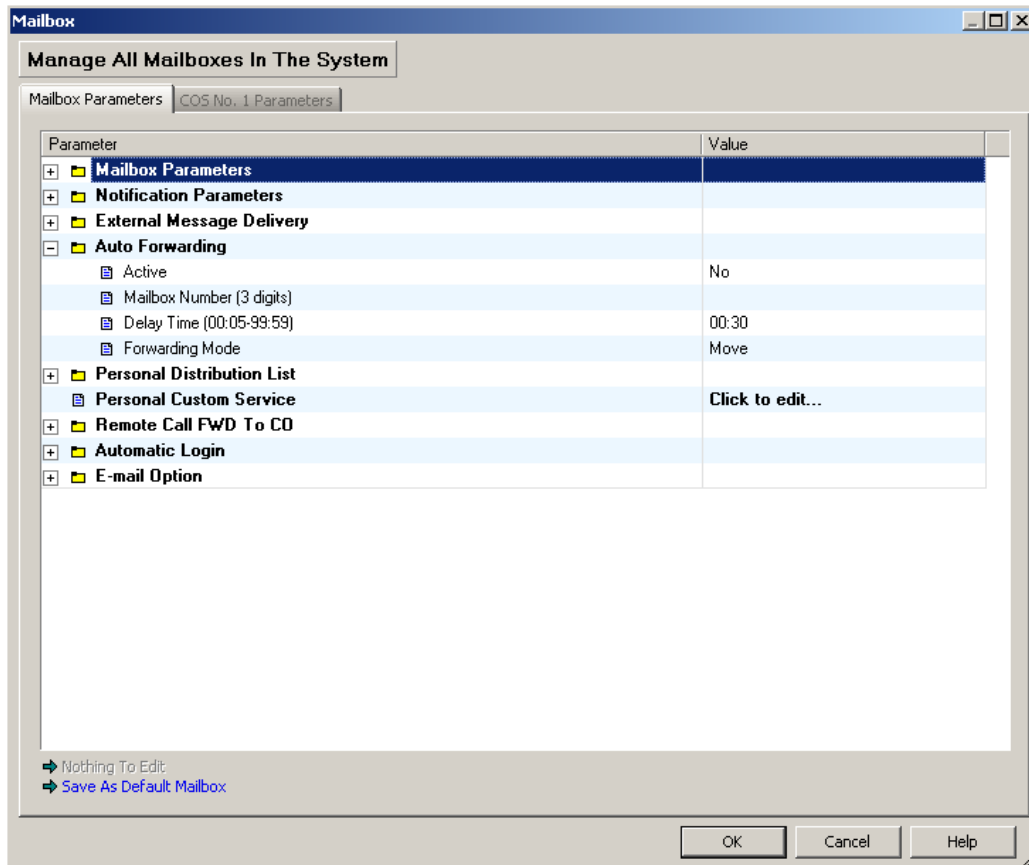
Mailbox

Manage All Mailboxes In The System

Mailbox Parameters | COS No. 1 Parameters

| Parameter | Value |
|---|---|
| Mailbox Parameters | |
| Notification Parameters | |
| External Message Delivery | |
| Auto Forwarding | |
| Active | No |
| Mailbox Number (3 digits) | |
| Delay Time (00:05-99:59) | 00:30 |
| Forwarding Mode | Move |
| Personal Distribution List | |
| Personal Custom Service | Click to edit... |
| Remote Call FWD To CO | |
| Automatic Login | |
| E-mail Option | |

Nothing To Edit
Save As Default Mailbox

OK Cancel Help